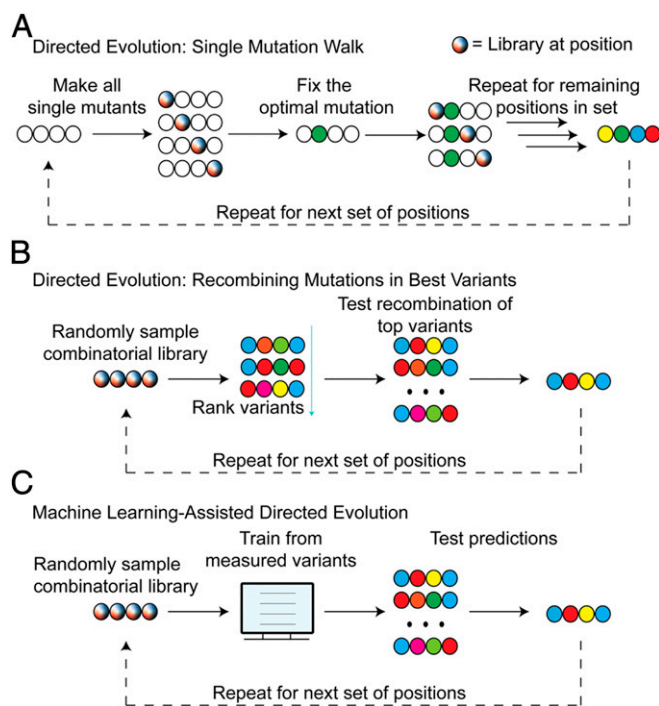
A
Directed Evolution: Single Mutation Walk

= Library at position

Make all single mutants

Fix the optimal mutation

Repeat for remaining positions in set

Repeat for next set of positions

B
Directed Evolution: Recombining Mutations in Best Variants

Randomly sample combinatorial library

Rank variants

Test recombination of top variants

Repeat for next set of positions

C
Machine Learning-Assisted Directed Evolution

Randomly sample combinatorial library

Train from measured variants

Test predictions

Repeat for next set of positions